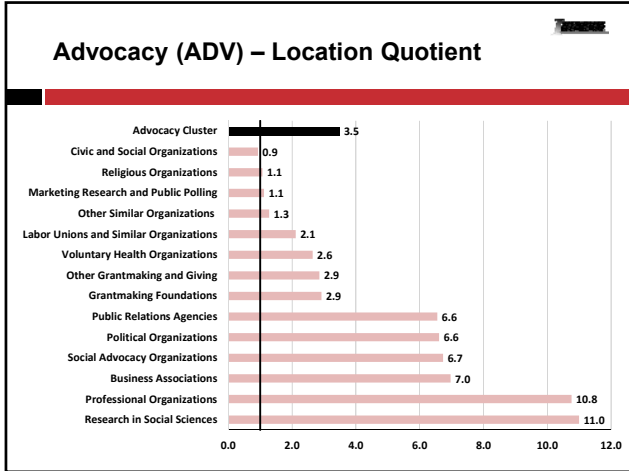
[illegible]

Advocacy (ADV) – Location Quotient

Advocacy Cluster 3.5
Civic and Social Organizations 0.9
Religious Organizations 1.1
Marketing Research and Public Polling 1.1
Other Similar Organizations 1.3
Labor Unions and Similar Organizations 2.1
Voluntary Health Organizations 2.6
Other Grantmaking and Giving 2.9
Grantmaking Foundations 2.9
Public Relations Agencies 6.6
Political Organizations 6.6
Social Advocacy Organizations 6.7
Business Associations 7.0
Professional Organizations 10.8
Research in Social Sciences 11.0

0.0 2.0 4.0 6.0 8.0 10.0 12.0